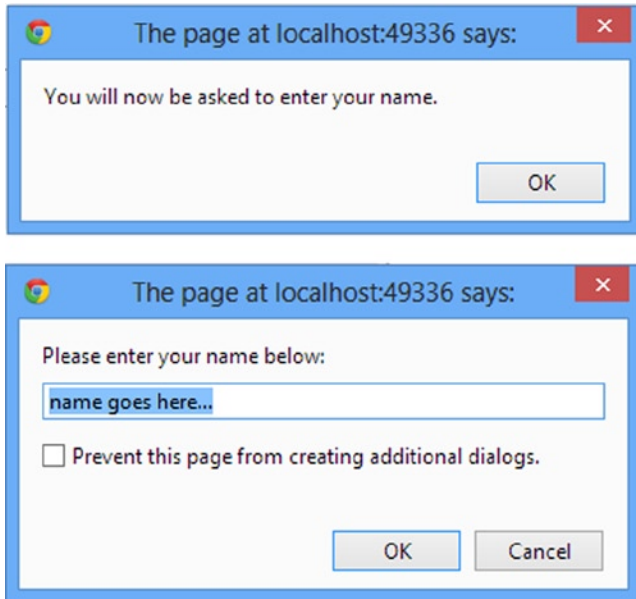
The page at localhost:49336 says:

You will now be asked to enter your name.

OK

The page at localhost:49336 says:

Please enter your name below:

name goes here...

Prevent this page from creating additional dialogs.

OK

Cancel